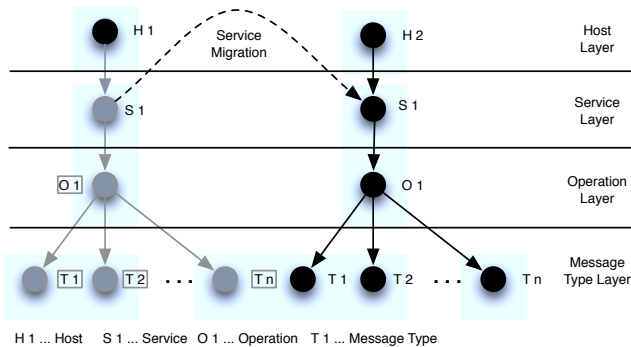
H 1

Service Migration

H 2

Host Layer

S 1

S 1

Service Layer

O 1

O 1

Operation Layer

T 1 T 2 ... T n T 1 T 2 ... T n

Message Type Layer

H 1 ... Host S 1 ... Service O 1 ... Operation T 1 ... Message Type